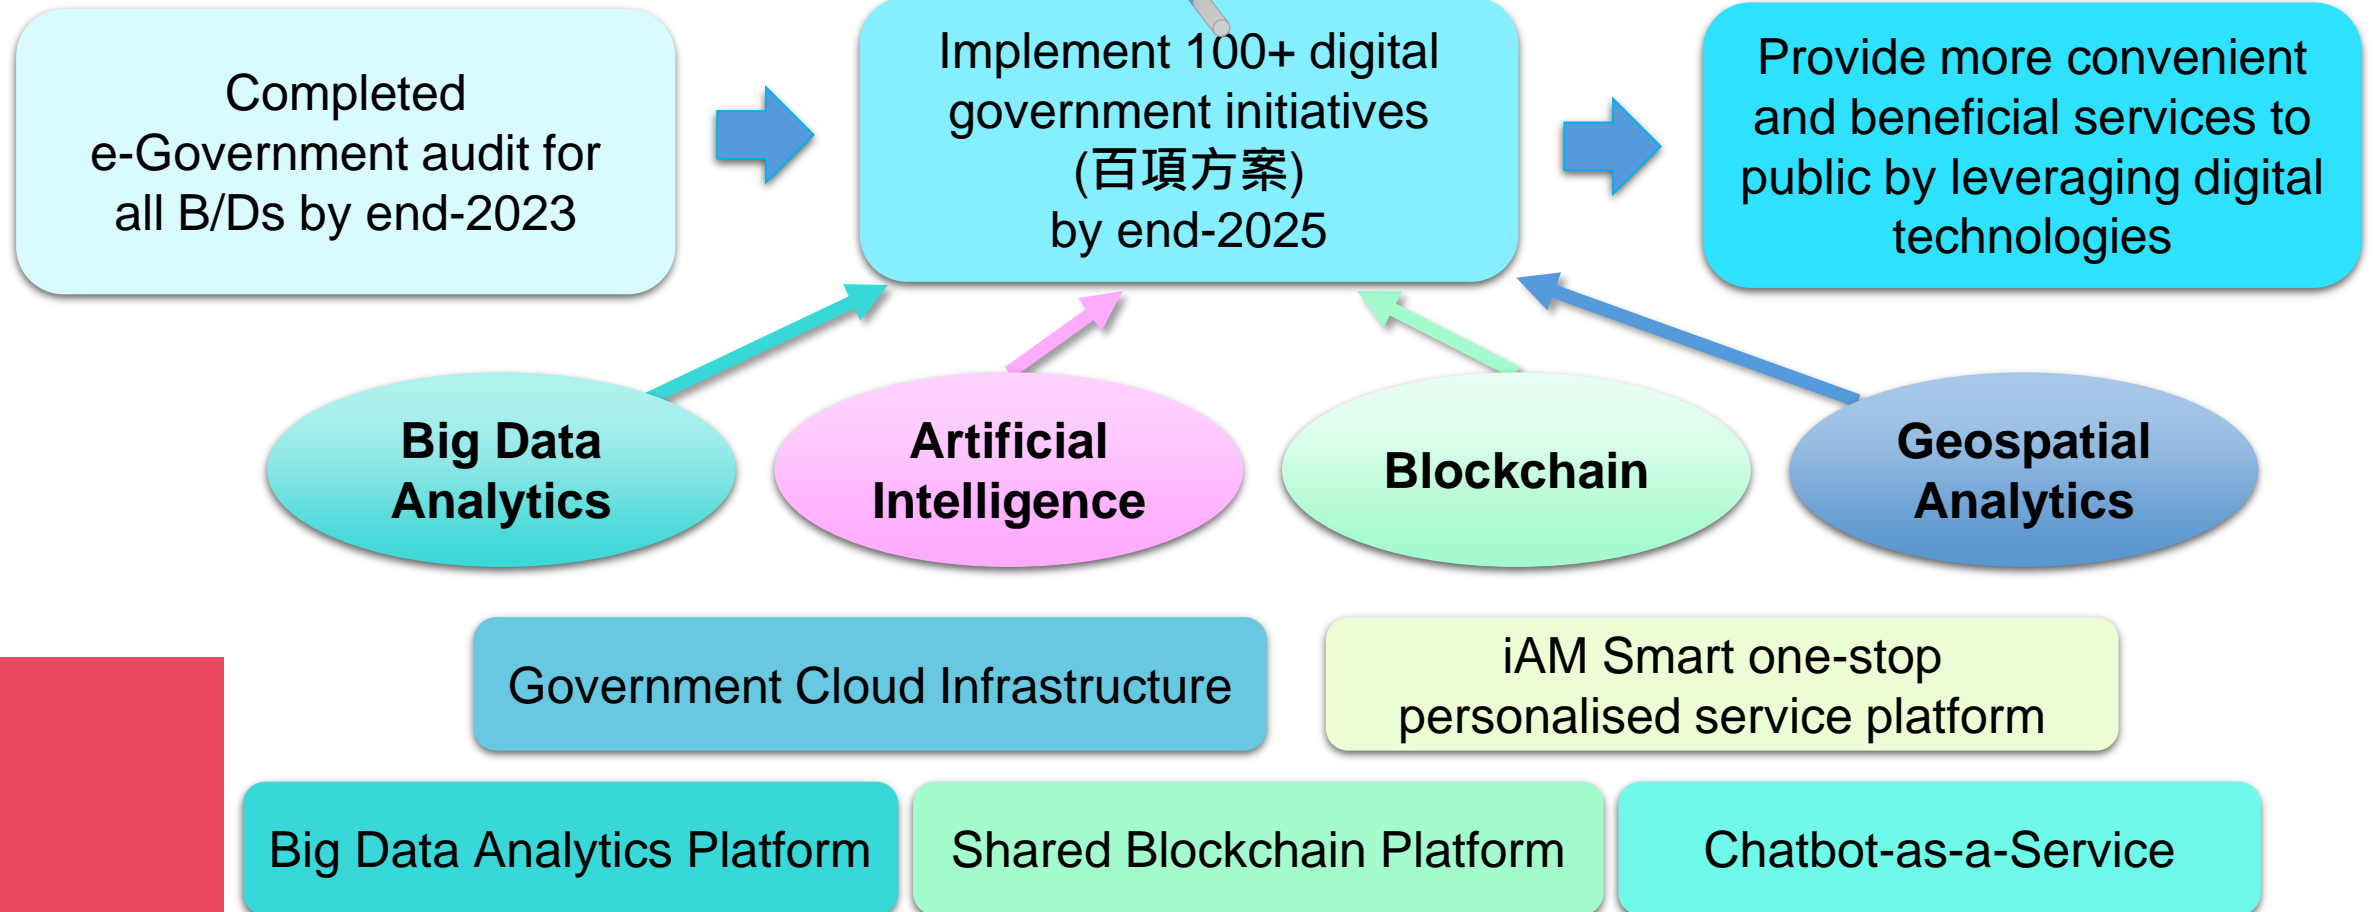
Completed e-Government audit for all B/Ds by end-2023

Implement 100+ digital government initiatives (百項方案) by end-2025

Provide more convenient and beneficial services to public by leveraging digital technologies

Big Data Analytics

Artificial Intelligence

Blockchain

Geospatial Analytics

Government Cloud Infrastructure

iAM Smart one-stop personalised service platform

Big Data Analytics Platform

Shared Blockchain Platform

Chatbot-as-a-Service